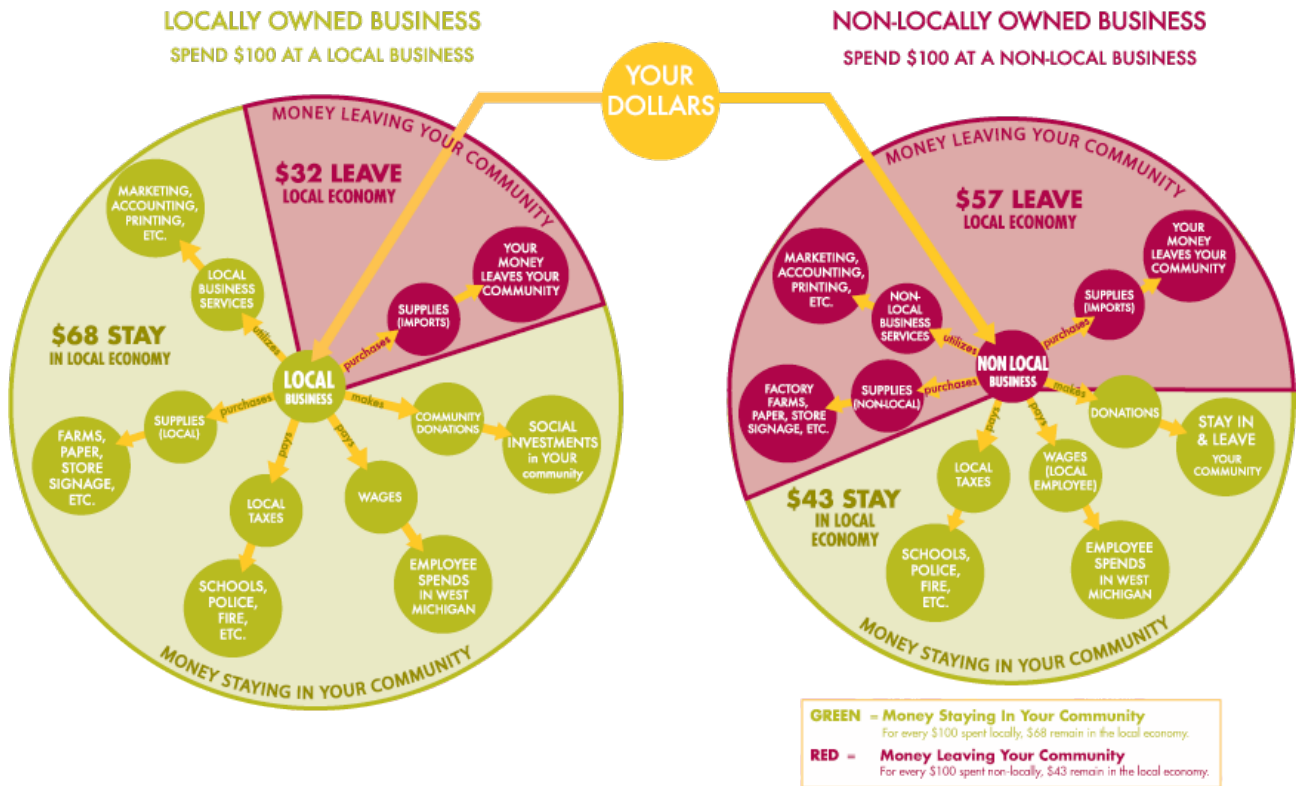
LOCALLY OWNED BUSINESS
SPEND $100 AT A LOCAL BUSINESS

YOUR DOLLARS

NON-LOCALLY OWNED BUSINESS
SPEND $100 AT A NON-LOCAL BUSINESS

MONEY LEAVING YOUR COMMUNITY

$32 LEAVE
LOCAL ECONOMY

MARKETING, ACCOUNTING, PRINTING, ETC.

LOCAL BUSINESS SERVICES

utilizes

$68 STAY
IN LOCAL ECONOMY

SUPPLIES (IMPORTS)

YOUR MONEY LEAVES YOUR COMMUNITY

purchases

LOCAL BUSINESS

SUPPLIES (LOCAL)

purchases

FARMS, PAPER, STORE SIGNAGE, ETC.

makes

COMMUNITY DONATIONS

SOCIAL INVESTMENTS in YOUR community

pays

pays

LOCAL TAXES

WAGES

SCHOOLS, POLICE, FIRE, ETC.

EMPLOYEE SPENDS IN WEST MICHIGAN

MONEY STAYING IN YOUR COMMUNITY

MONEY LEAVING YOUR COMMUNITY

$57 LEAVE
LOCAL ECONOMY

MARKETING, ACCOUNTING, PRINTING, ETC.

NON-LOCAL BUSINESS SERVICES

utilizes

YOUR MONEY LEAVES YOUR COMMUNITY

SUPPLIES (IMPORTS)

purchases

NON LOCAL BUSINESS

FACTORY FARMS, PAPER, STORE SIGNAGE, ETC.

SUPPLIES (NON-LOCAL)

purchases

makes

DONATIONS

STAY IN & LEAVE YOUR COMMUNITY

pays

pays

LOCAL TAXES

WAGES (LOCAL EMPLOYEE)

$43 STAY
IN LOCAL ECONOMY

SCHOOLS, POLICE, FIRE, ETC.

EMPLOYEE SPENDS IN WEST MICHIGAN

MONEY STAYING IN YOUR COMMUNITY

GREEN = Money Staying In Your Community
For every $100 spent locally, $68 remain in the local economy.
RED = Money Leaving Your Community
For every $100 spent non-locally, $43 remain in the local economy.